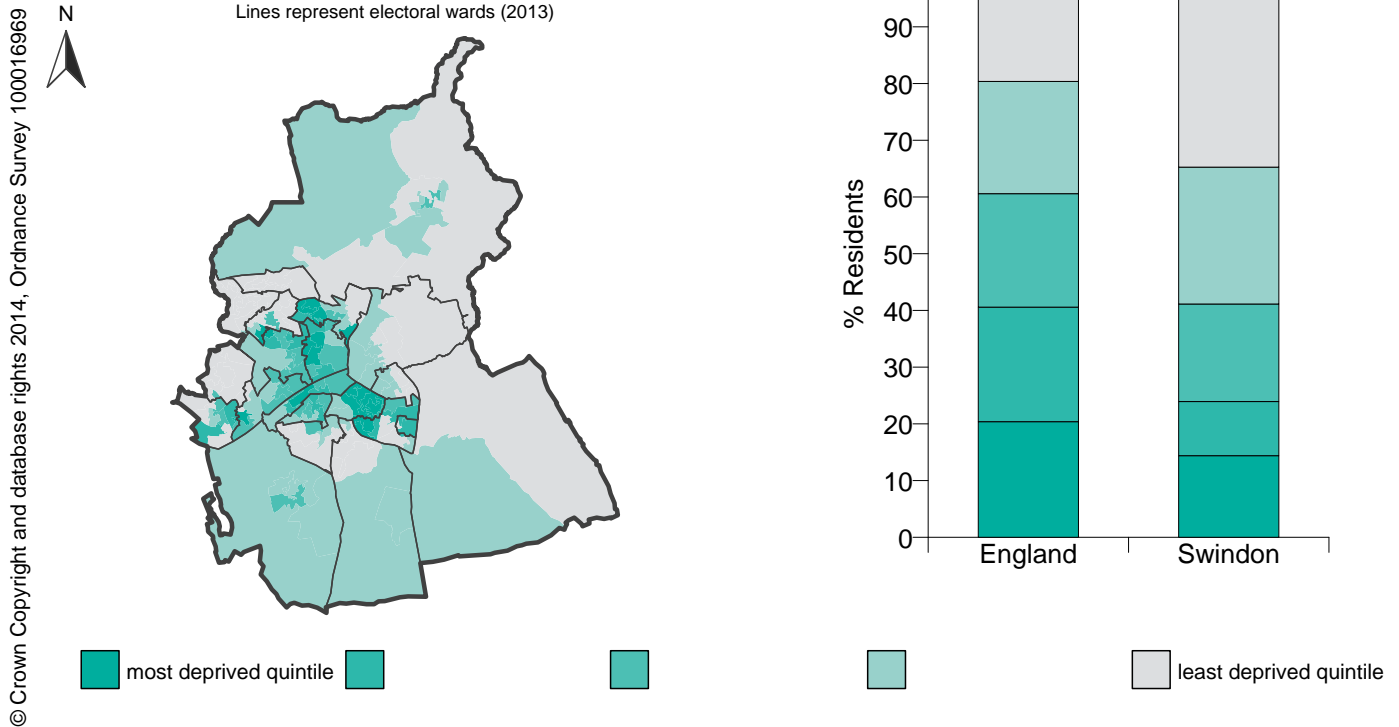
© Crown Copyright and database rights 2014, Ordnance Survey 100016969

N

Lines represent electoral wards (2013)

90
80
70
60
50
40
30
20
10
0

% Residents

England
Swindon

most deprived quintile
least deprived quintile